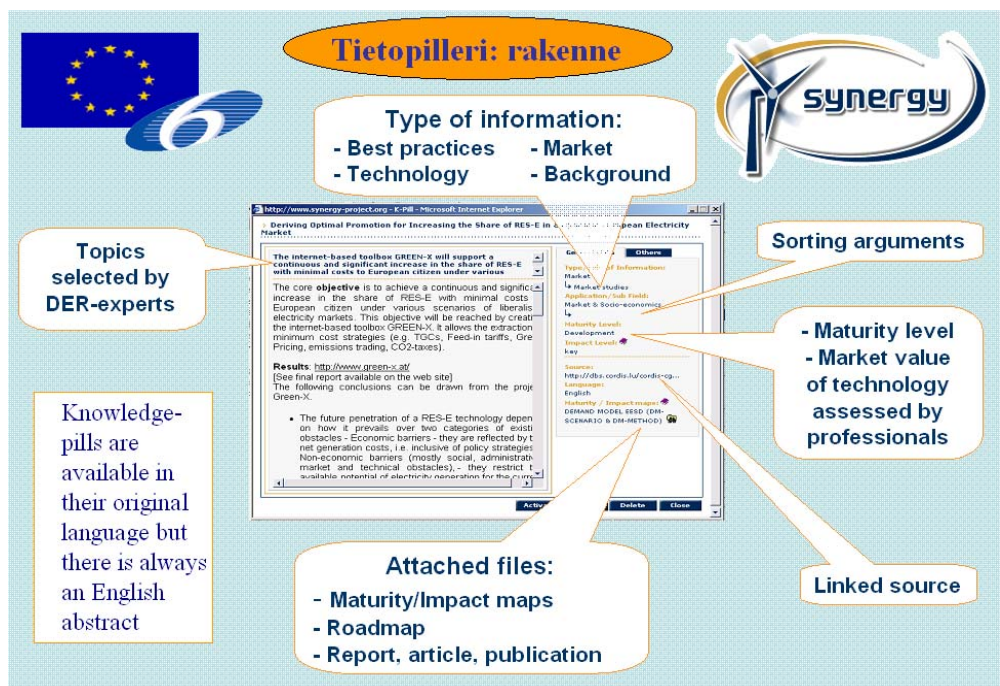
Tietopilleri: rakenne

synergy

Type of information:
- Best practices
- Market
- Technology
- Background

Topics selected by DER-experts

Sorting arguments

- Maturity level
- Market value of technology assessed by professionals

Knowledge-pills are available in their original language but there is always an English abstract

http://www.synergy-project.org - K-Pill - Microsoft Internet Explorer

Deriving Optimal Promotion for Increasing the Share of RES-E in a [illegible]pean Electricity Market

The internet-based toolbox GREEN-X will support a continuous and significant increase in the share of RES-E with minimal costs to European citizen under various

The core **objective** is to achieve a continuous and signific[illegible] increase in the share of RES-E with minimal costs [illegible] European citizen under various scenarios of liberalis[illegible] electricity markets. This objective will be reached by creat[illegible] the internet-based toolbox GREEN-X. It allows the extraction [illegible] minimum cost strategies (e.g. TGCs, Feed-in tariffs, Gre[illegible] Pricing, emissions trading, CO2-taxes).

Results: http://www.green-x.at/
[See final report available on the web site]
The following conclusions can be drawn from the proje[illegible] Green-X.

- The future penetration of a RES-E technology depen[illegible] on how it prevails over two categories of existi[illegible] obstacles - Economic barriers - they are reflected by t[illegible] net generation costs, i.e. inclusive of policy strategies Non-economic barriers (mostly social, administrati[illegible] market and technical obstacles), - they restrict t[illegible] available potential of electricity generation for the cur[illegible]

Ge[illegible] Others

Type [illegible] of Information:
Market
Market studies
Application/Sub Field:
Market & Socio-economics
Maturity Level:
Development
Impact Level:
key
Source:
http://dbs.cordis.lu/cordis-cg...
Language:
English
Maturity / Impact maps:
DEMAND MODEL EESD (DM-SCENARIO & DM-METHOD)

Activ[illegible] Delete Close

Attached files:
- Maturity/Impact maps
- Roadmap
- Report, article, publication

Linked source